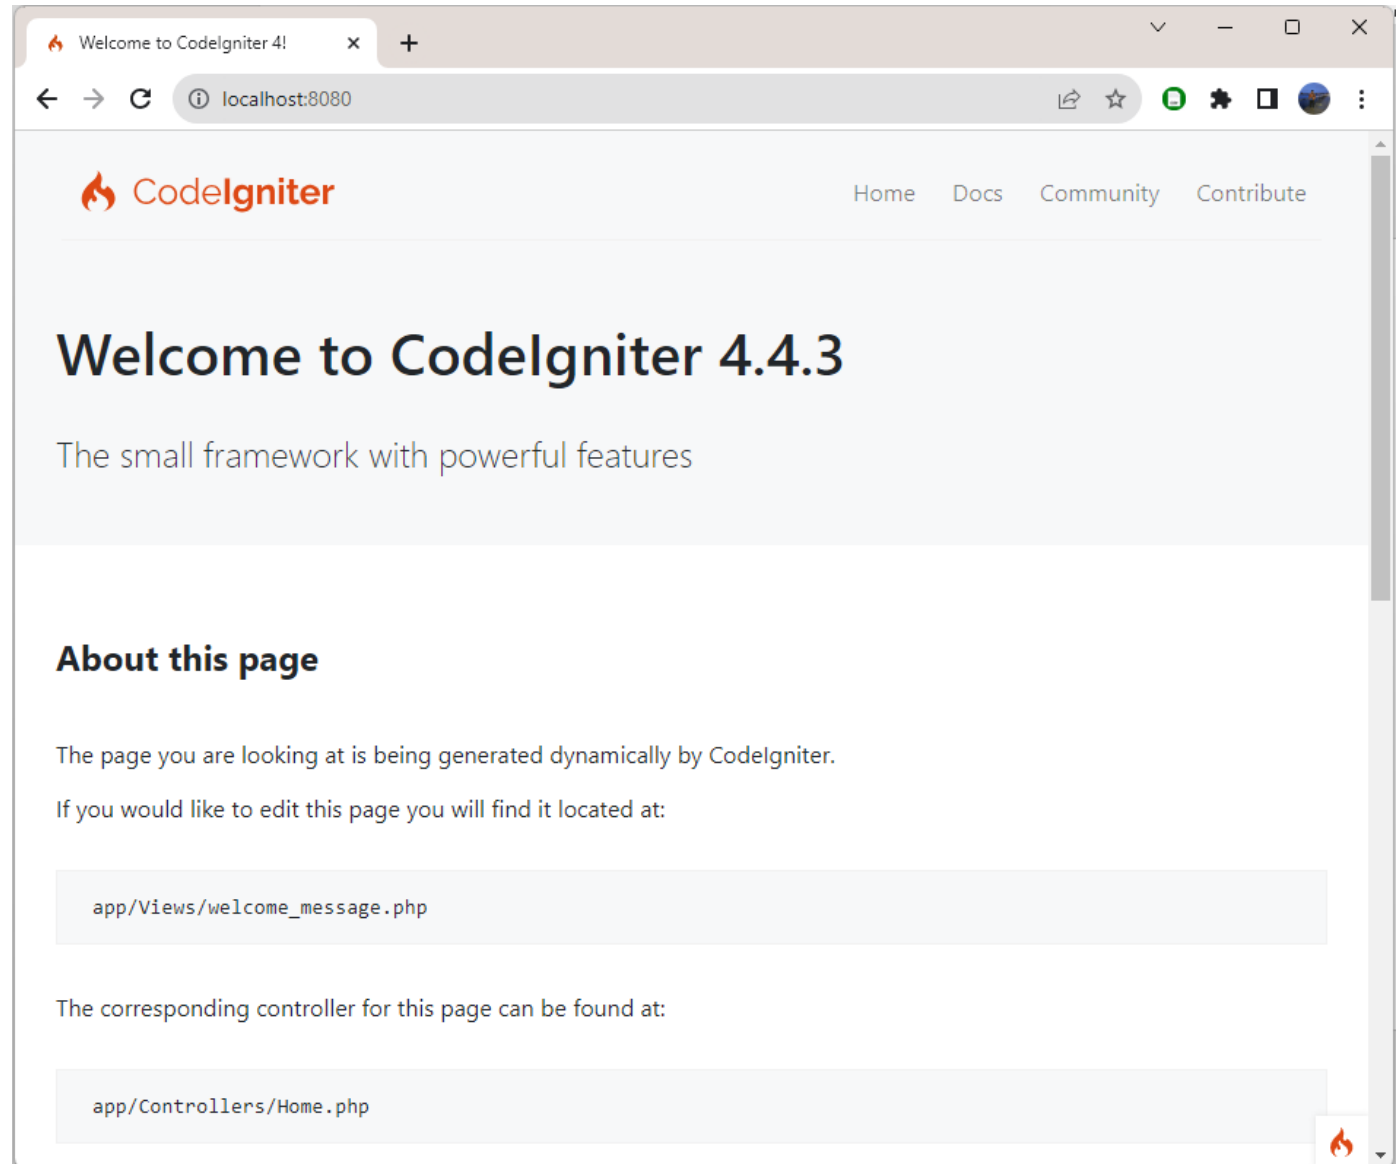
Welcome to CodeIgniter 4!

localhost:8080

CodeIgniter

Home Docs Community Contribute

Welcome to CodeIgniter 4.4.3

The small framework with powerful features

About this page

The page you are looking at is being generated dynamically by CodeIgniter.

If you would like to edit this page you will find it located at:

app/Views/welcome_message.php

The corresponding controller for this page can be found at:

app/Controllers/Home.php